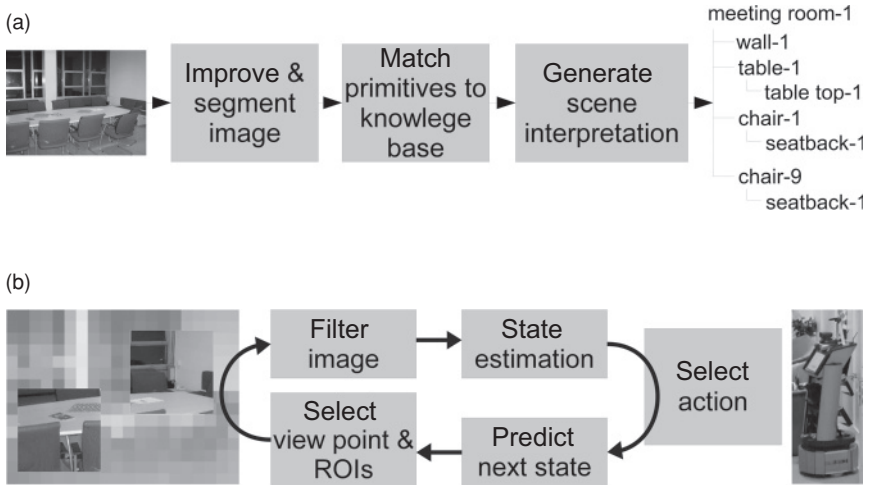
(a)

Improve & segment image

Match primitives to knowlege base

Generate scene interpretation

meeting room-1
wall-1
table-1
table top-1
chair-1
seatback-1
chair-9
seatback-1

(b)

Filter image

State estimation

Select action

Predict next state

Select view point & ROIs